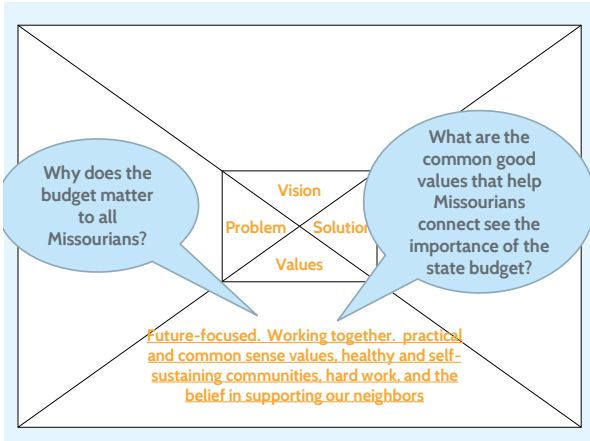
Why does the budget matter to all Missourians?

Vision

Problem

Solution

Values

What are the common good values that help Missourians connect see the importance of the state budget?

Future-focused. Working together. practical and common sense values, healthy and self-sustaining communities, hard work, and the belief in supporting our neighbors